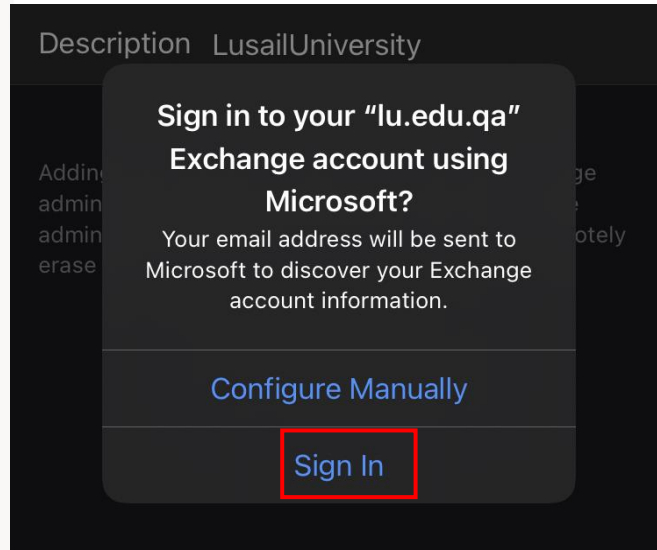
Description LusailUniversity

Adding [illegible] ge admin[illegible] e admin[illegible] otely erase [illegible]

Sign in to your "lu.edu.qa" Exchange account using Microsoft?

Your email address will be sent to Microsoft to discover your Exchange account information.

Configure Manually

Sign In